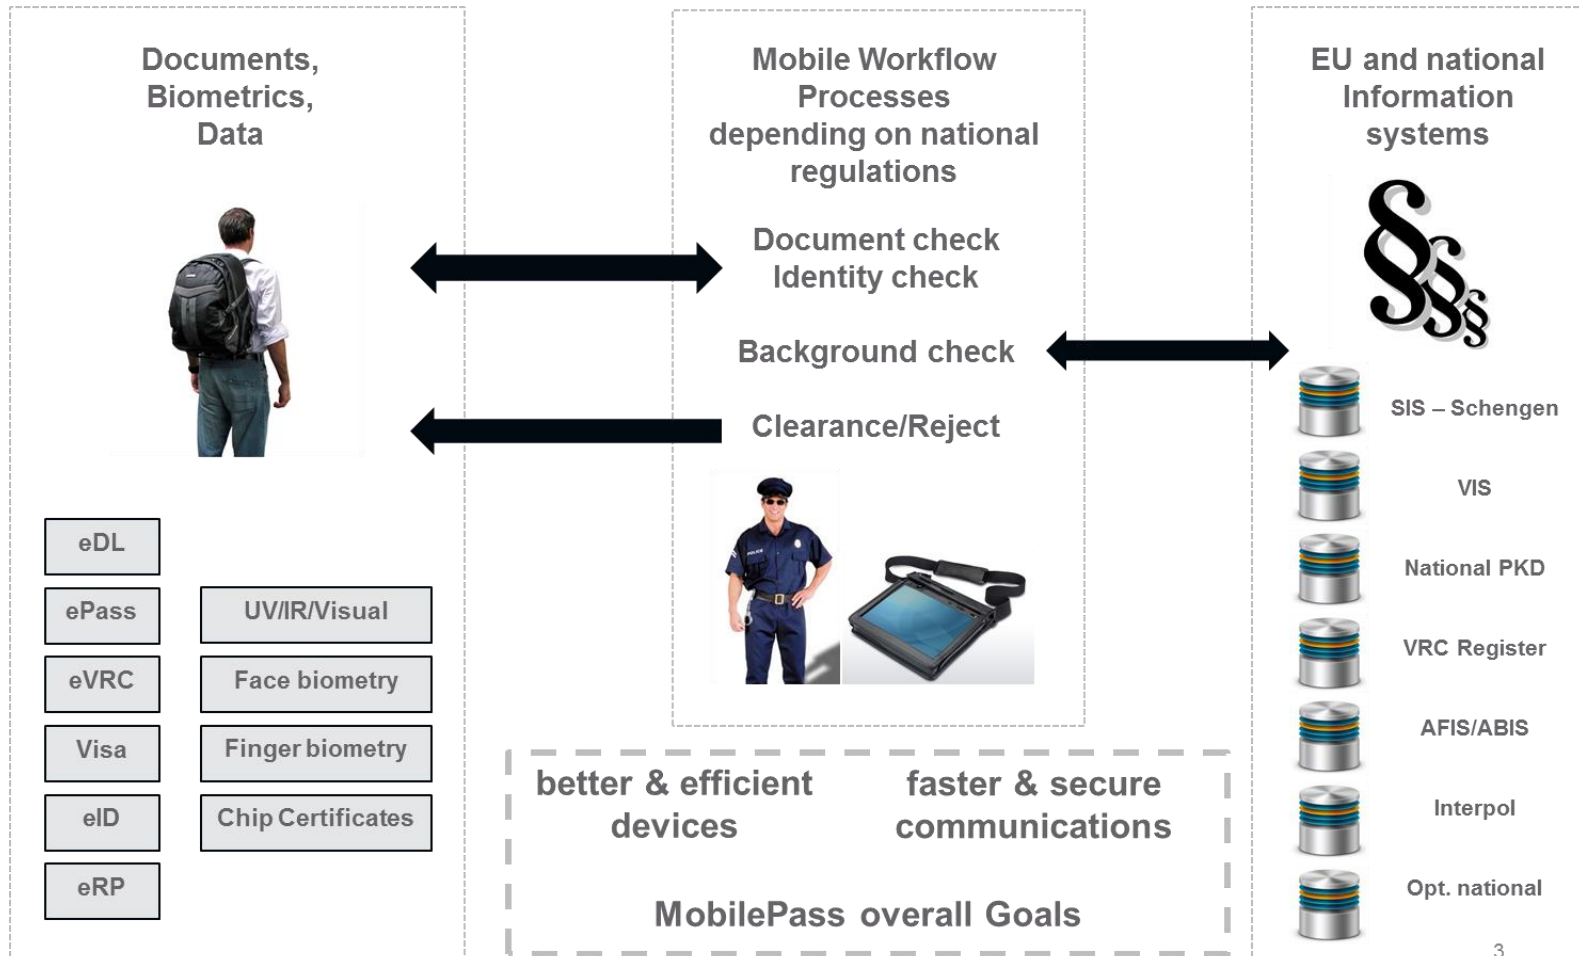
Documents, Biometrics, Data

eDL

ePass

eVRC

Visa

eID

eRP

UV/IR/Visual

Face biometry

Finger biometry

Chip Certificates

Mobile Workflow Processes depending on national regulations

Document check
Identity check

Background check

Clearance/Reject

better & efficient devices

faster & secure communications

MobilePass overall Goals

EU and national Information systems

§§§

SIS – Schengen

VIS

National PKD

VRC Register

AFIS/ABIS

Interpol

Opt. national

3